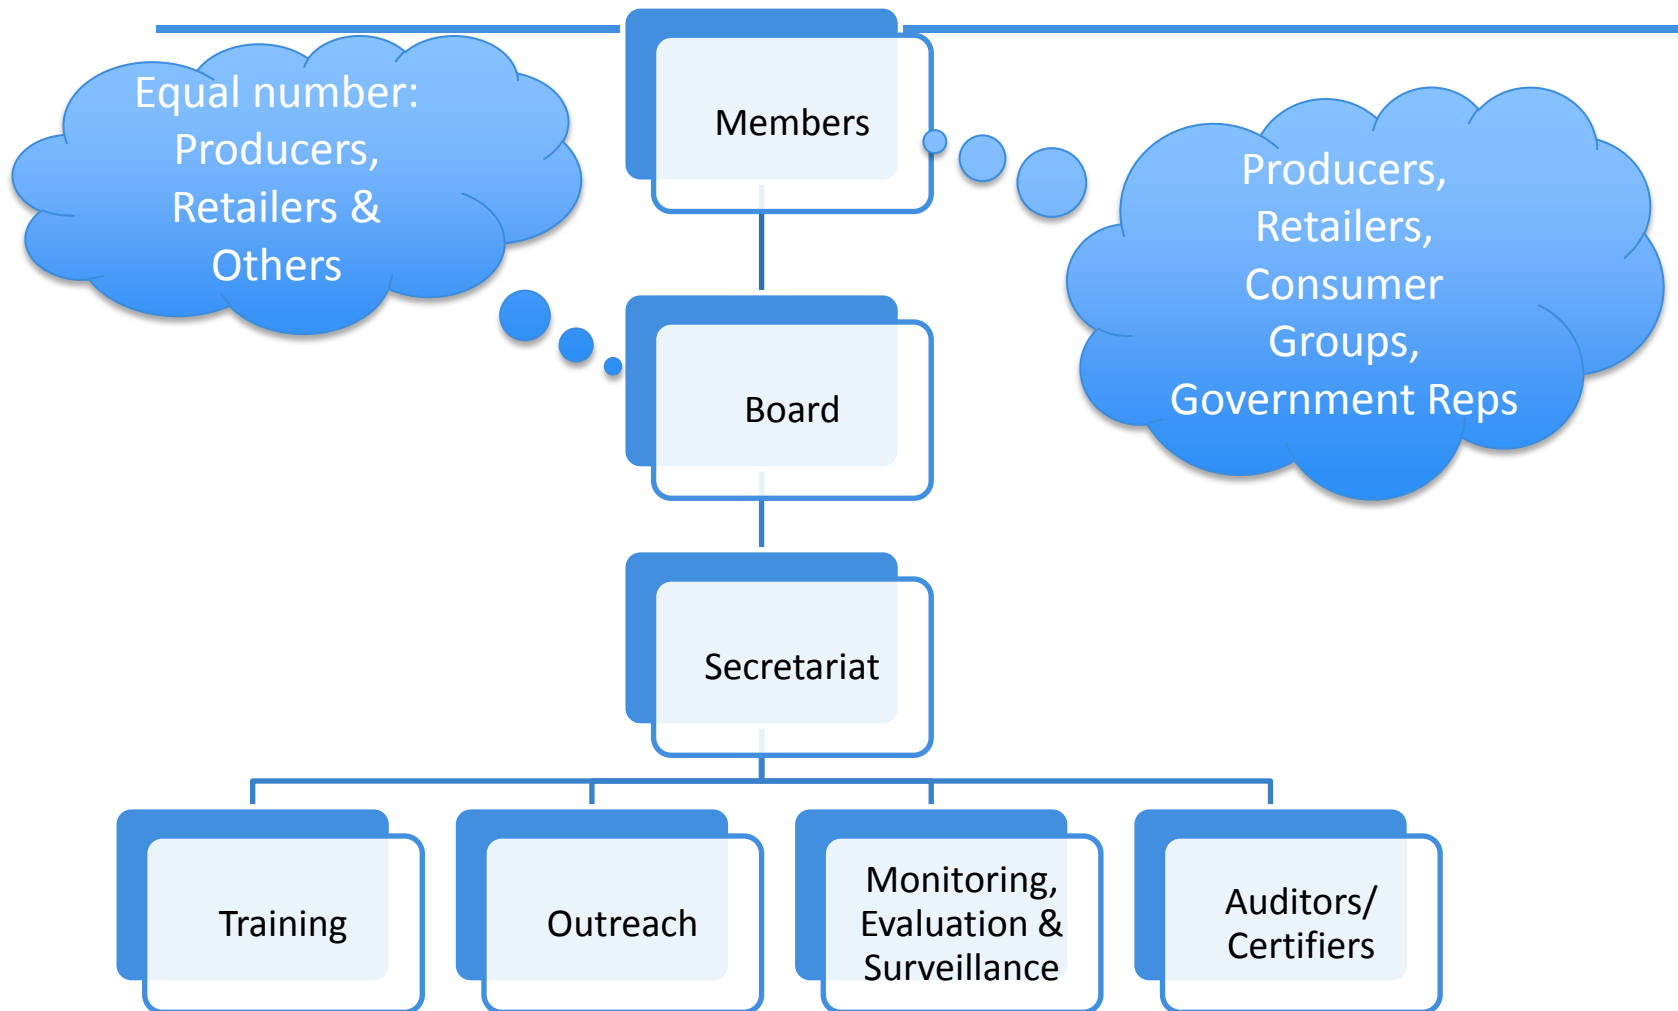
Equal number: Producers, Retailers & Others

Members

Producers, Retailers, Consumer Groups, Government Reps

Board

Secretariat

Training

Outreach

Monitoring, Evaluation & Surveillance

Auditors/ Certifiers